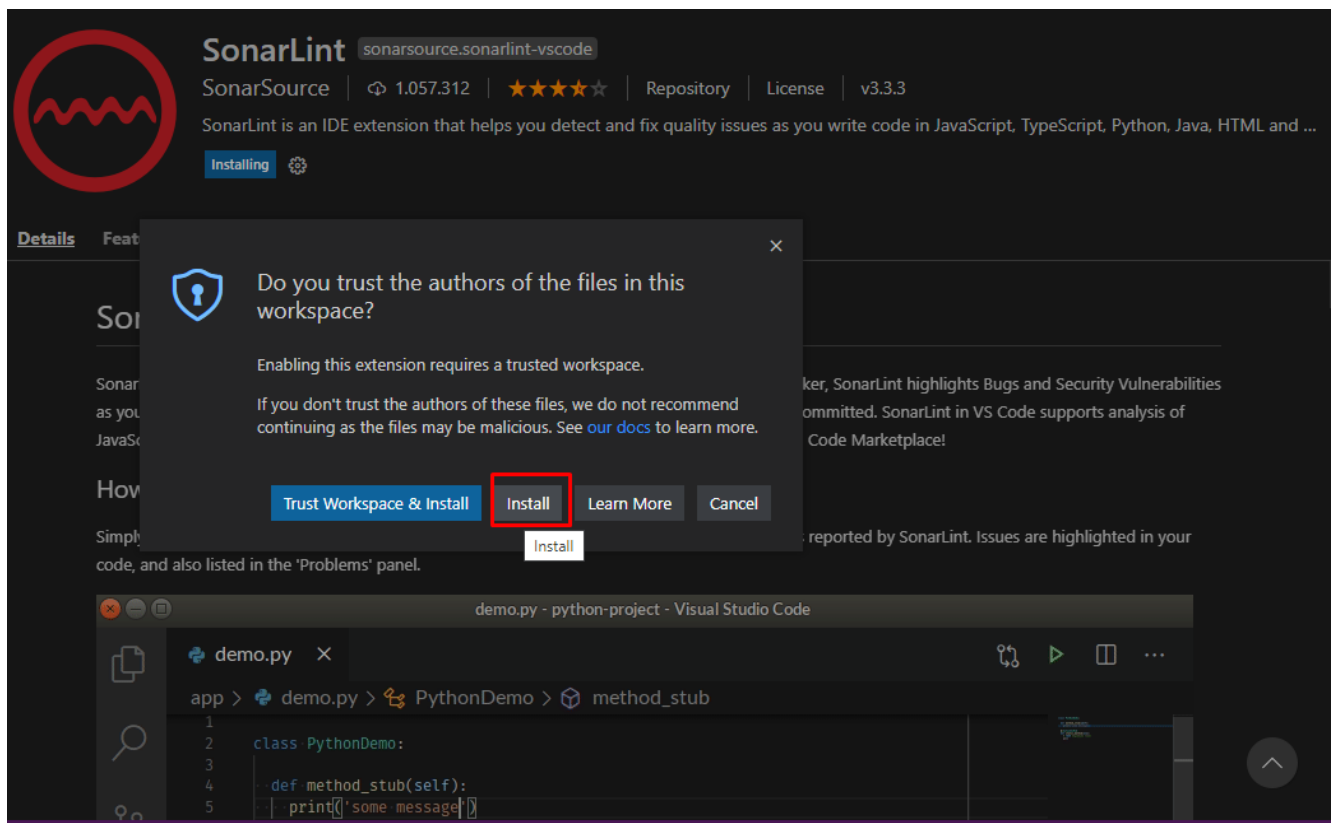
SonarLint sonarsource.sonarlint-vscode

SonarSource | 1.057.312 | ★★★★☆ | Repository | License | v3.3.3

SonarLint is an IDE extension that helps you detect and fix quality issues as you write code in JavaScript, TypeScript, Python, Java, HTML and ...

Installing

Details Feat

Sor

Sonar ker, SonarLint highlights Bugs and Security Vulnerabilities as you ommitted. SonarLint in VS Code supports analysis of JavaSc Code Marketplace!

How

Simply reported by SonarLint. Issues are highlighted in your code, and also listed in the 'Problems' panel.

×

Do you trust the authors of the files in this workspace?

Enabling this extension requires a trusted workspace.

If you don't trust the authors of these files, we do not recommend continuing as the files may be malicious. See our docs to learn more.

Trust Workspace & Install Install Learn More Cancel

Install

demo.py - python-project - Visual Studio Code

demo.py ×

app > demo.py > PythonDemo > method_stub

1
2 class PythonDemo:
3
4 def method_stub(self):
5 print('some message')